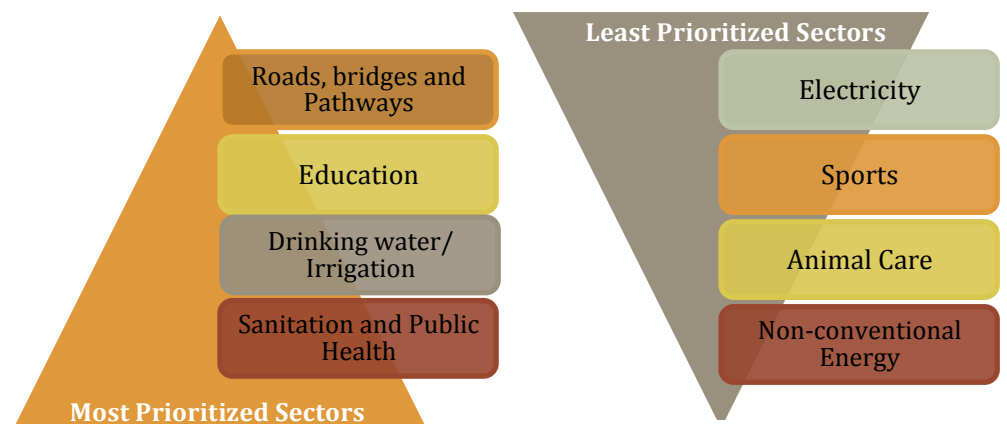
Roads, bridges and Pathways

Education

Drinking water/ Irrigation

Sanitation and Public Health

Most Prioritized Sectors

Least Prioritized Sectors

Electricity

Sports

Animal Care

Non-conventional Energy